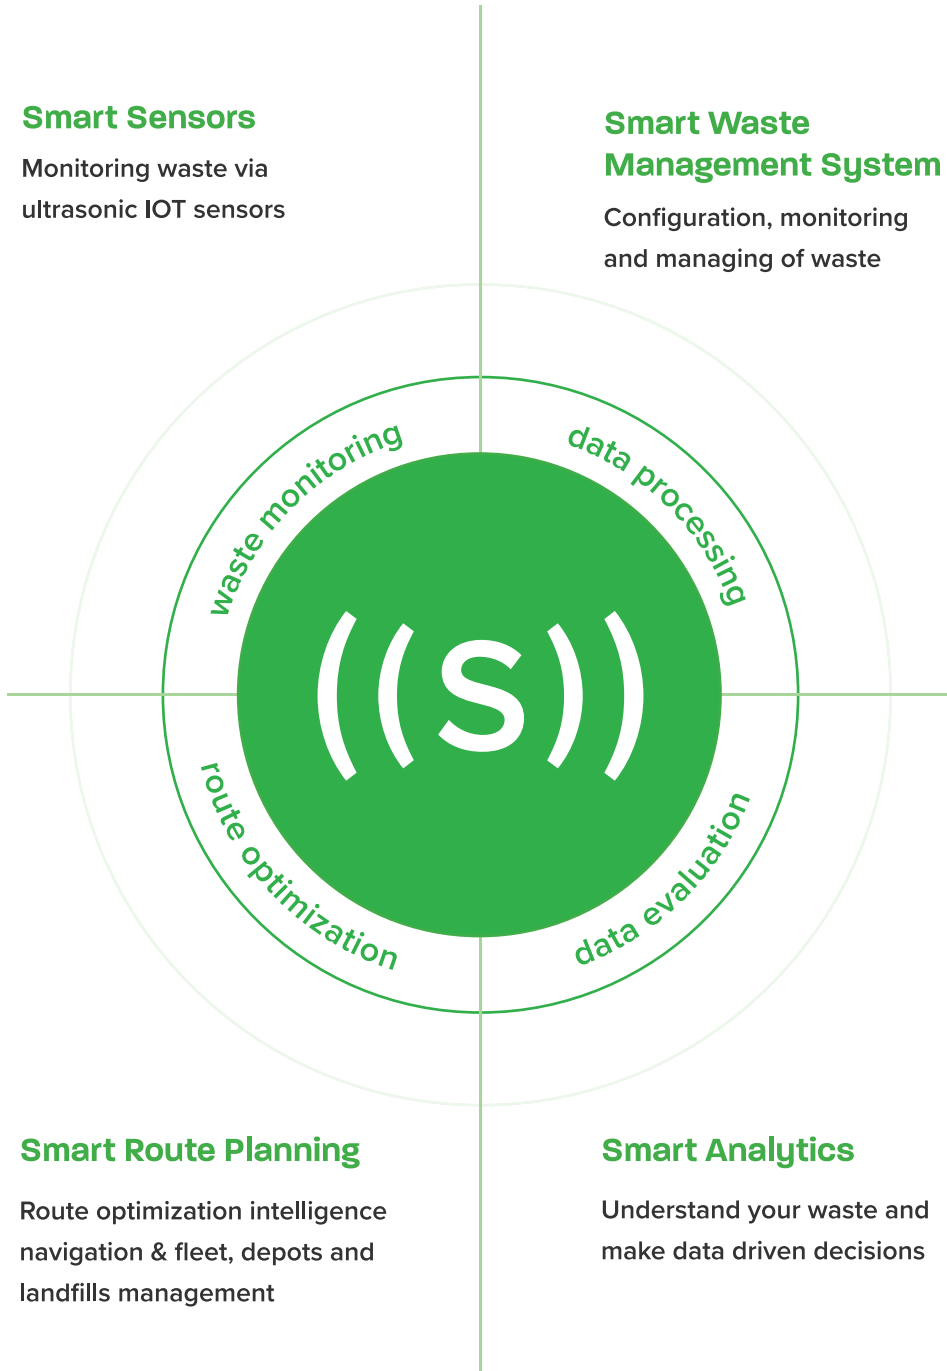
Smart Sensors

Monitoring waste via ultrasonic IOT sensors

Smart Waste Management System

Configuration, monitoring and managing of waste

waste monitoring

data processing

((S))

route optimization

data evaluation

Smart Route Planning

Route optimization intelligence navigation & fleet, depots and landfills management

Smart Analytics

Understand your waste and make data driven decisions